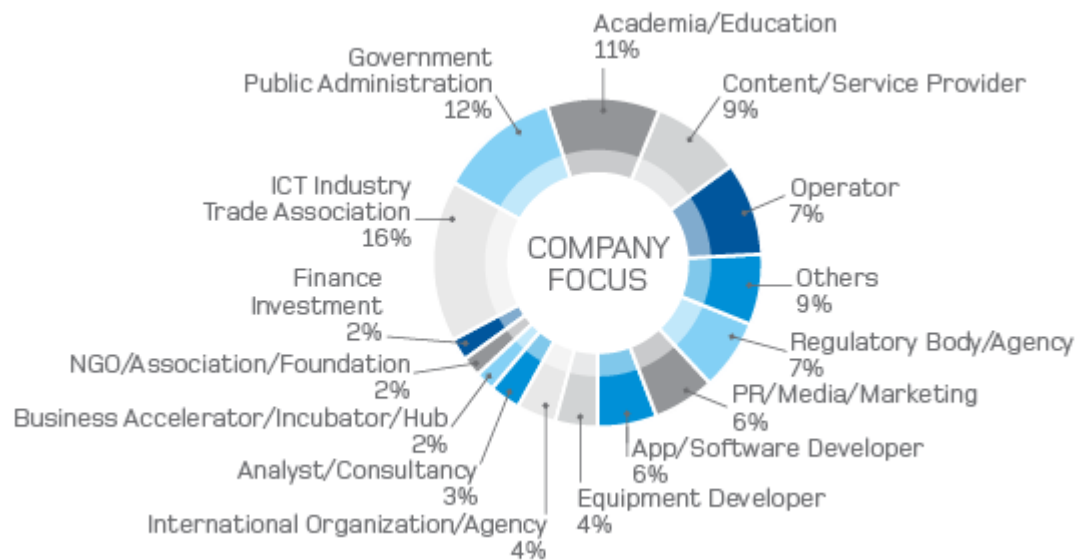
Academia/Education
11%

Content/Service Provider
9%

Operator
7%

Others
9%

Regulatory Body/Agency
7%

PR/Media/Marketing
6%

App/Software Developer
6%

Equipment Developer
4%

International Organization/Agency
4%

Analyst/Consultancy
3%

Business Accelerator/Incubator/Hub
2%

NGO/Association/Foundation
2%

Finance
Investment
2%

ICT Industry
Trade Association
16%

Government
Public Administration
12%

COMPANY
FOCUS